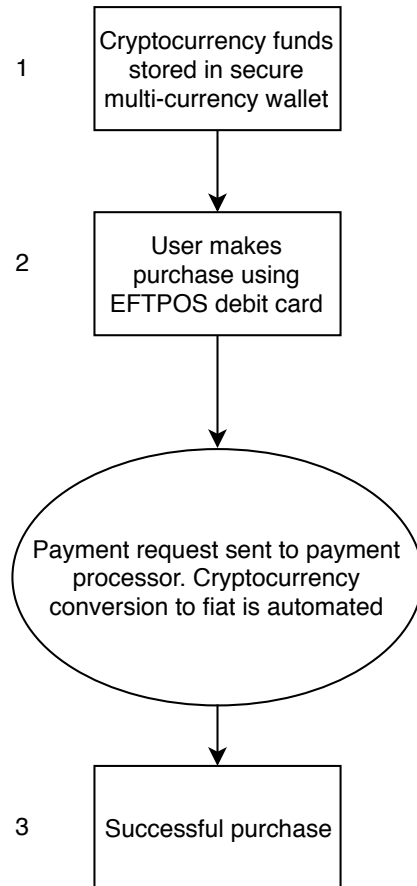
1

Cryptocurrency funds stored in secure multi-currency wallet

2

User makes purchase using EFTPOS debit card

Payment request sent to payment processor. Cryptocurrency conversion to fiat is automated

3

Successful purchase